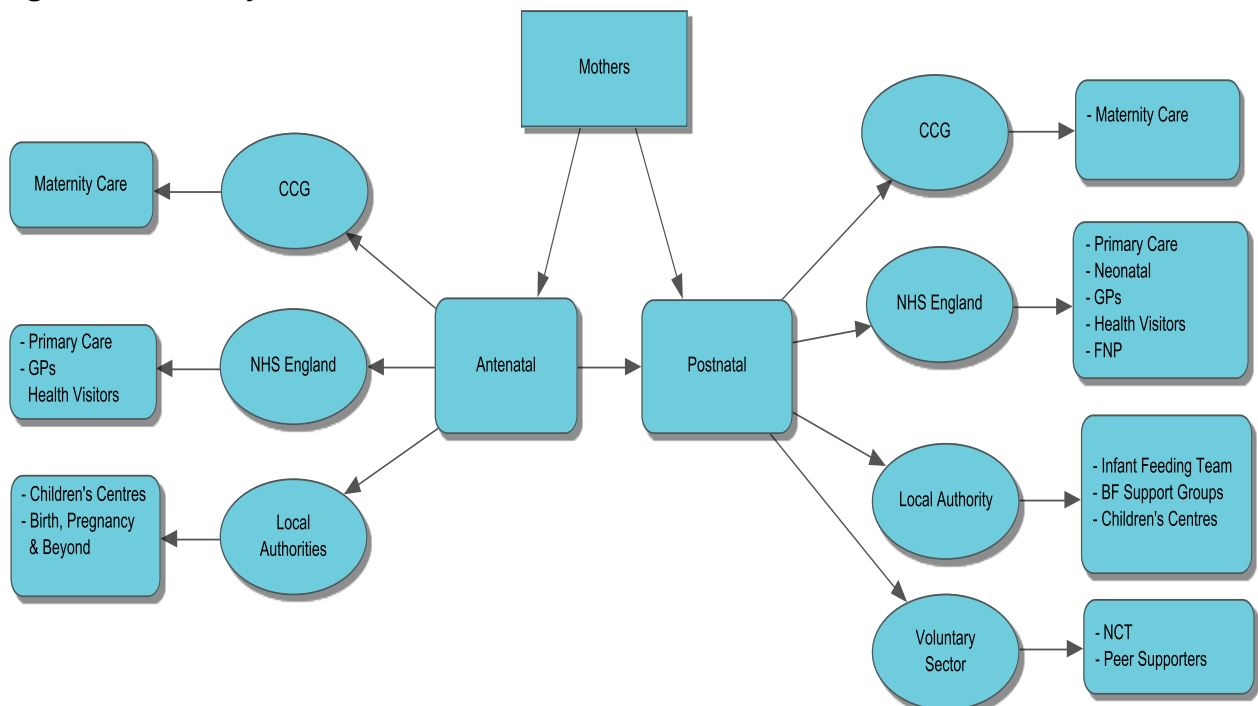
Mothers

Maternity Care

CCG

- Primary Care
- GPs
Health Visitors

NHS England

- Children's Centres
- Birth, Pregnancy & Beyond

Local Authorities

Antenatal

Postnatal

CCG

- Maternity Care

NHS England

- Primary Care
- Neonatal
- GPs
- Health Visitors
- FNP

Local Authority

- Infant Feeding Team
- BF Support Groups
- Children's Centres

Voluntary Sector

- NCT
- Peer Supporters